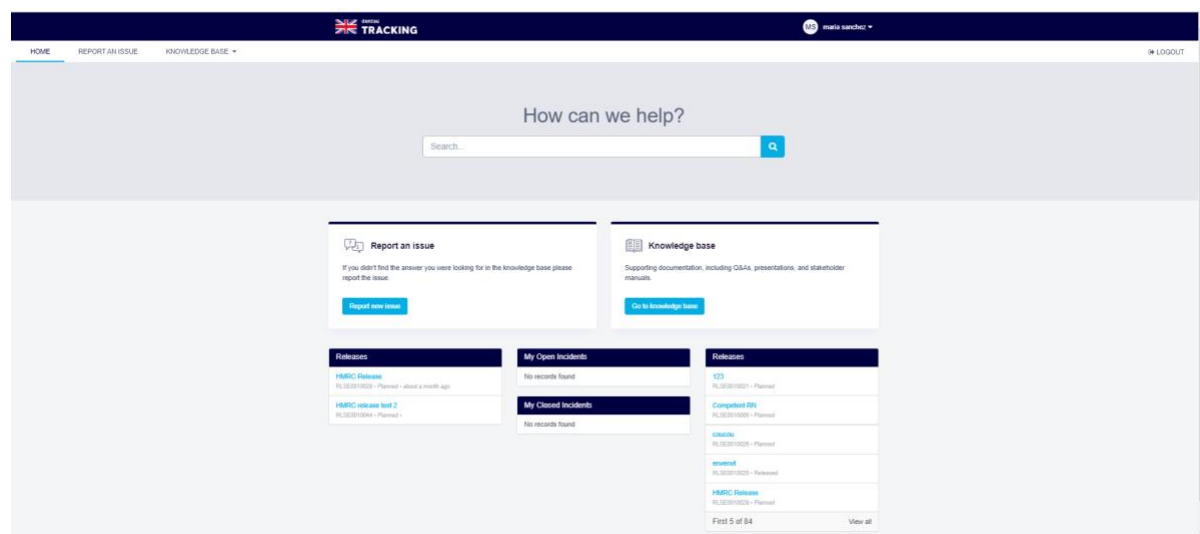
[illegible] TRACKING

MS maria sanchez ▾

HOME REPORT AN ISSUE KNOWLEDGE BASE ▾

LOGOUT

How can we help?

Search...

Report an issue

If you didn't find the answer you were looking for in the knowledge base please report the issue.

Report new issue

Knowledge base

Supporting documentation, including Q&As, presentations, and stakeholder manuals.

Go to knowledge base

Releases

HMRC Release
RLSE0010029 • Planned • about a month ago

HMRC release test 2
RLSE0010044 • Planned •

My Open Incidents

No records found

My Closed Incidents

No records found

Releases

123
RLSE0010021 • Planned

Competent RN
RLSE0010000 • Planned

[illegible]
RLSE0010026 • Planned

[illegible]
RLSE0010020 • Released

HMRC Release
RLSE0010029 • Planned

First 5 of 84 View all